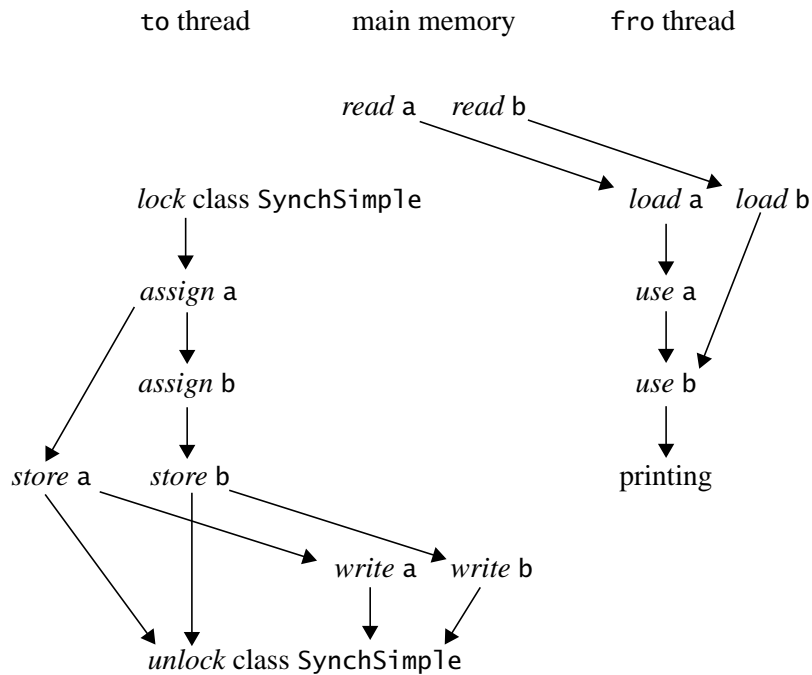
to thread main memory fro thread

*read* a *read* b

*lock* class SynchSimple

*load* a *load* b

*assign* a

*use* a

*assign* b

*use* b

*store* a *store* b

printing

*write* a *write* b

*unlock* class SynchSimple